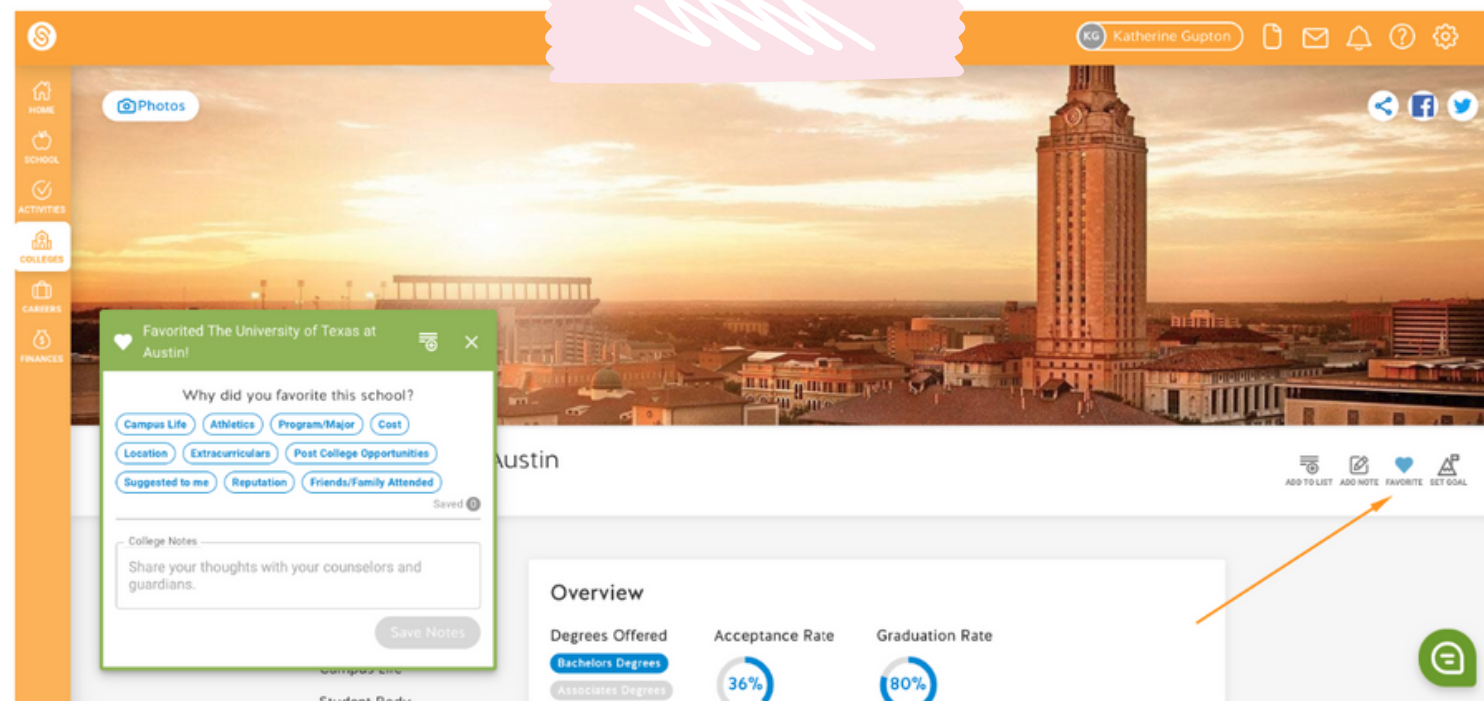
KG Katherine Gupton

HOME
SCHOOL
ACTIVITIES
COLLEGES
CAREERS
FINANCES

Photos

Favorited The University of Texas at Austin!

Why did you favorite this school?

Campus Life
Athletics
Program/Major
Cost
Location
Extracurriculars
Post College Opportunities
Suggested to me
Reputation
Friends/Family Attended

Saved

College Notes
Share your thoughts with your counselors and guardians.

Save Notes

Campus Life
Student Body

Austin

ADD TO LIST
ADD NOTE
FAVORITE
SET GOAL

Overview

Degrees Offered
Bachelors Degrees
Associates Degrees

Acceptance Rate
36%

Graduation Rate
80%